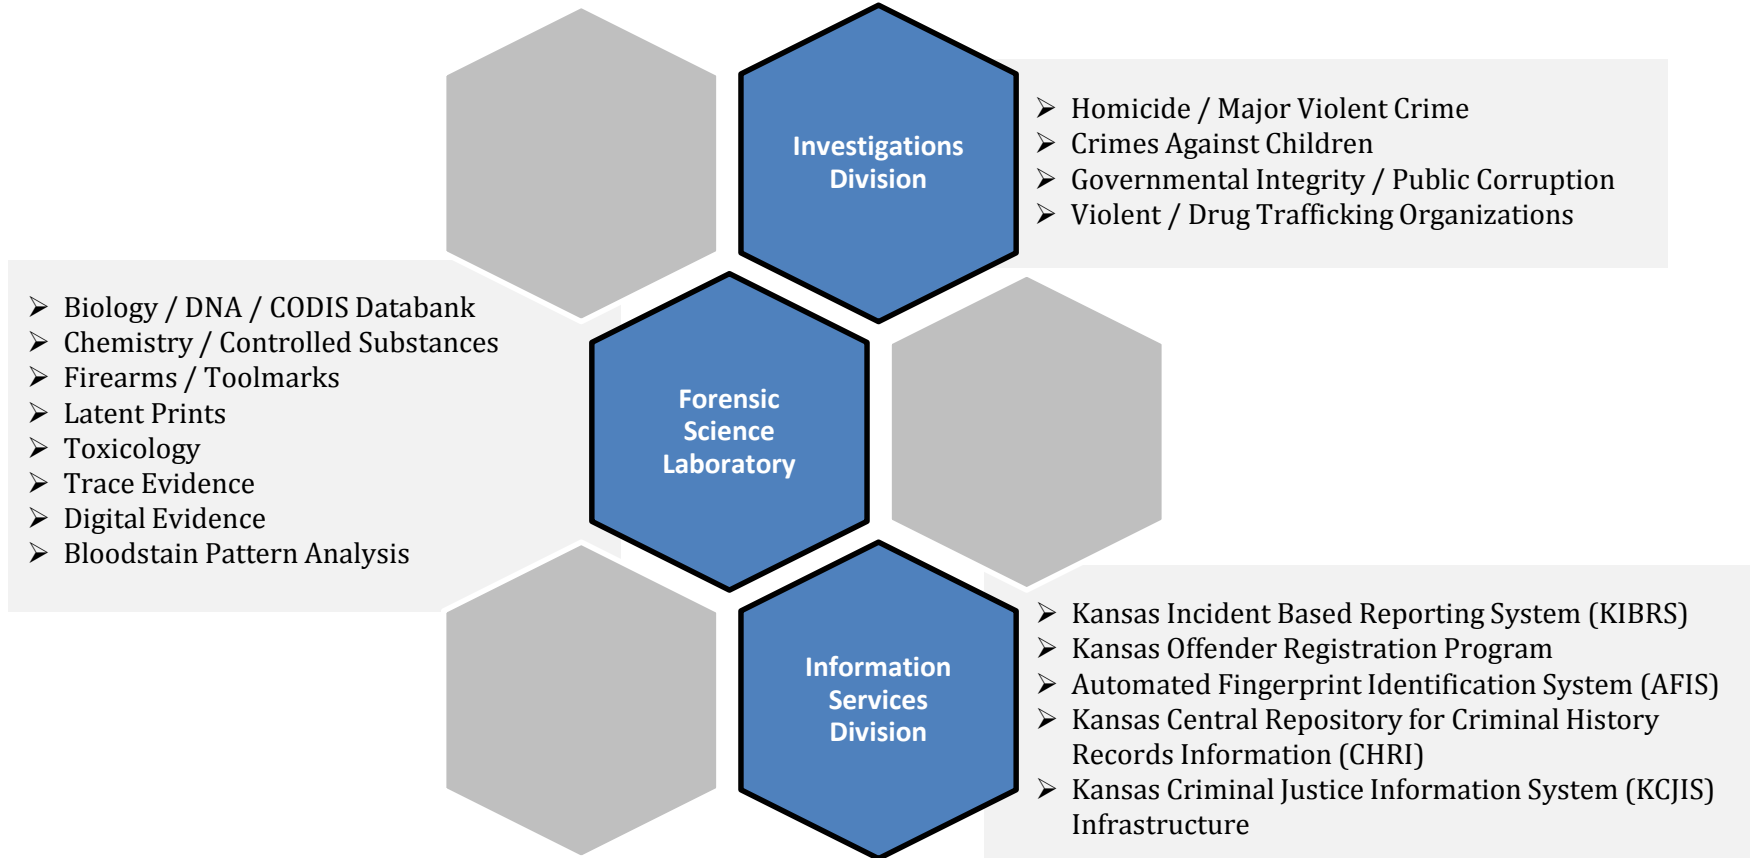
Investigations Division

➢ Homicide / Major Violent Crime
➢ Crimes Against Children
➢ Governmental Integrity / Public Corruption
➢ Violent / Drug Trafficking Organizations

➢ Biology / DNA / CODIS Databank
➢ Chemistry / Controlled Substances
➢ Firearms / Toolmarks
➢ Latent Prints
➢ Toxicology
➢ Trace Evidence
➢ Digital Evidence
➢ Bloodstain Pattern Analysis

Forensic Science Laboratory

Information Services Division

➢ Kansas Incident Based Reporting System (KIBRS)
➢ Kansas Offender Registration Program
➢ Automated Fingerprint Identification System (AFIS)
➢ Kansas Central Repository for Criminal History Records Information (CHRI)
➢ Kansas Criminal Justice Information System (KCJIS) Infrastructure